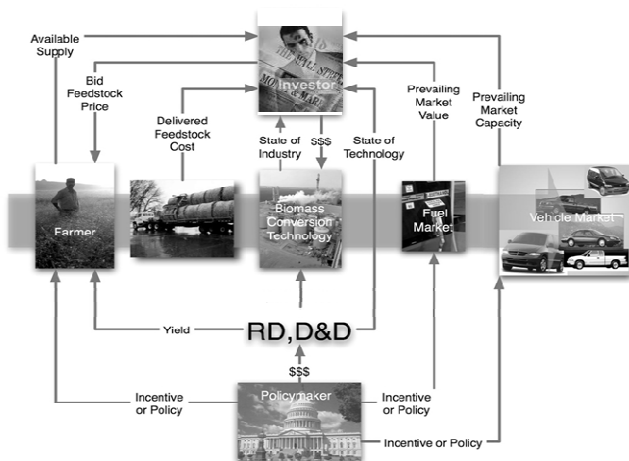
Available Supply

Investor

Bid Feedstock Price

Delivered Feedstock Cost

State of Industry

$$$

State of Technology

Prevailing Market Value

Prevailing Market Capacity

Farmer

Biomass Conversion Technology

Fuel Market

Vehicle Market

Yield

RD,D&D

$$$

Incentive or Policy

Policymaker

Incentive or Policy

Incentive or Policy